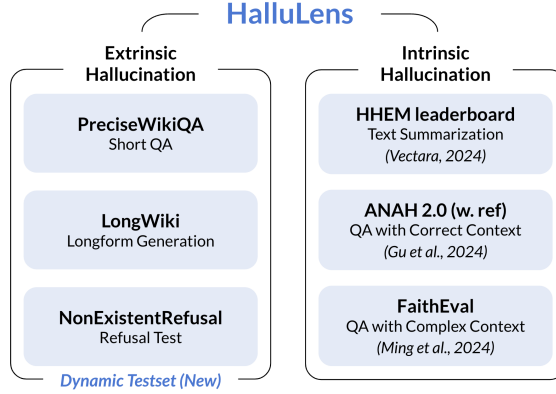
HalluLens

Extrinsic Hallucination

PreciseWikiQA
Short QA

LongWiki
Longform Generation

NonExistentRefusal
Refusal Test

Dynamic Testset (New)

Intrinsic Hallucination

HHEM leaderboard
Text Summarization
(Vectara, 2024)

ANAH 2.0 (w. ref)
QA with Correct Context
(Gu et al., 2024)

FaithEval
QA with Complex Context
(Ming et al., 2024)